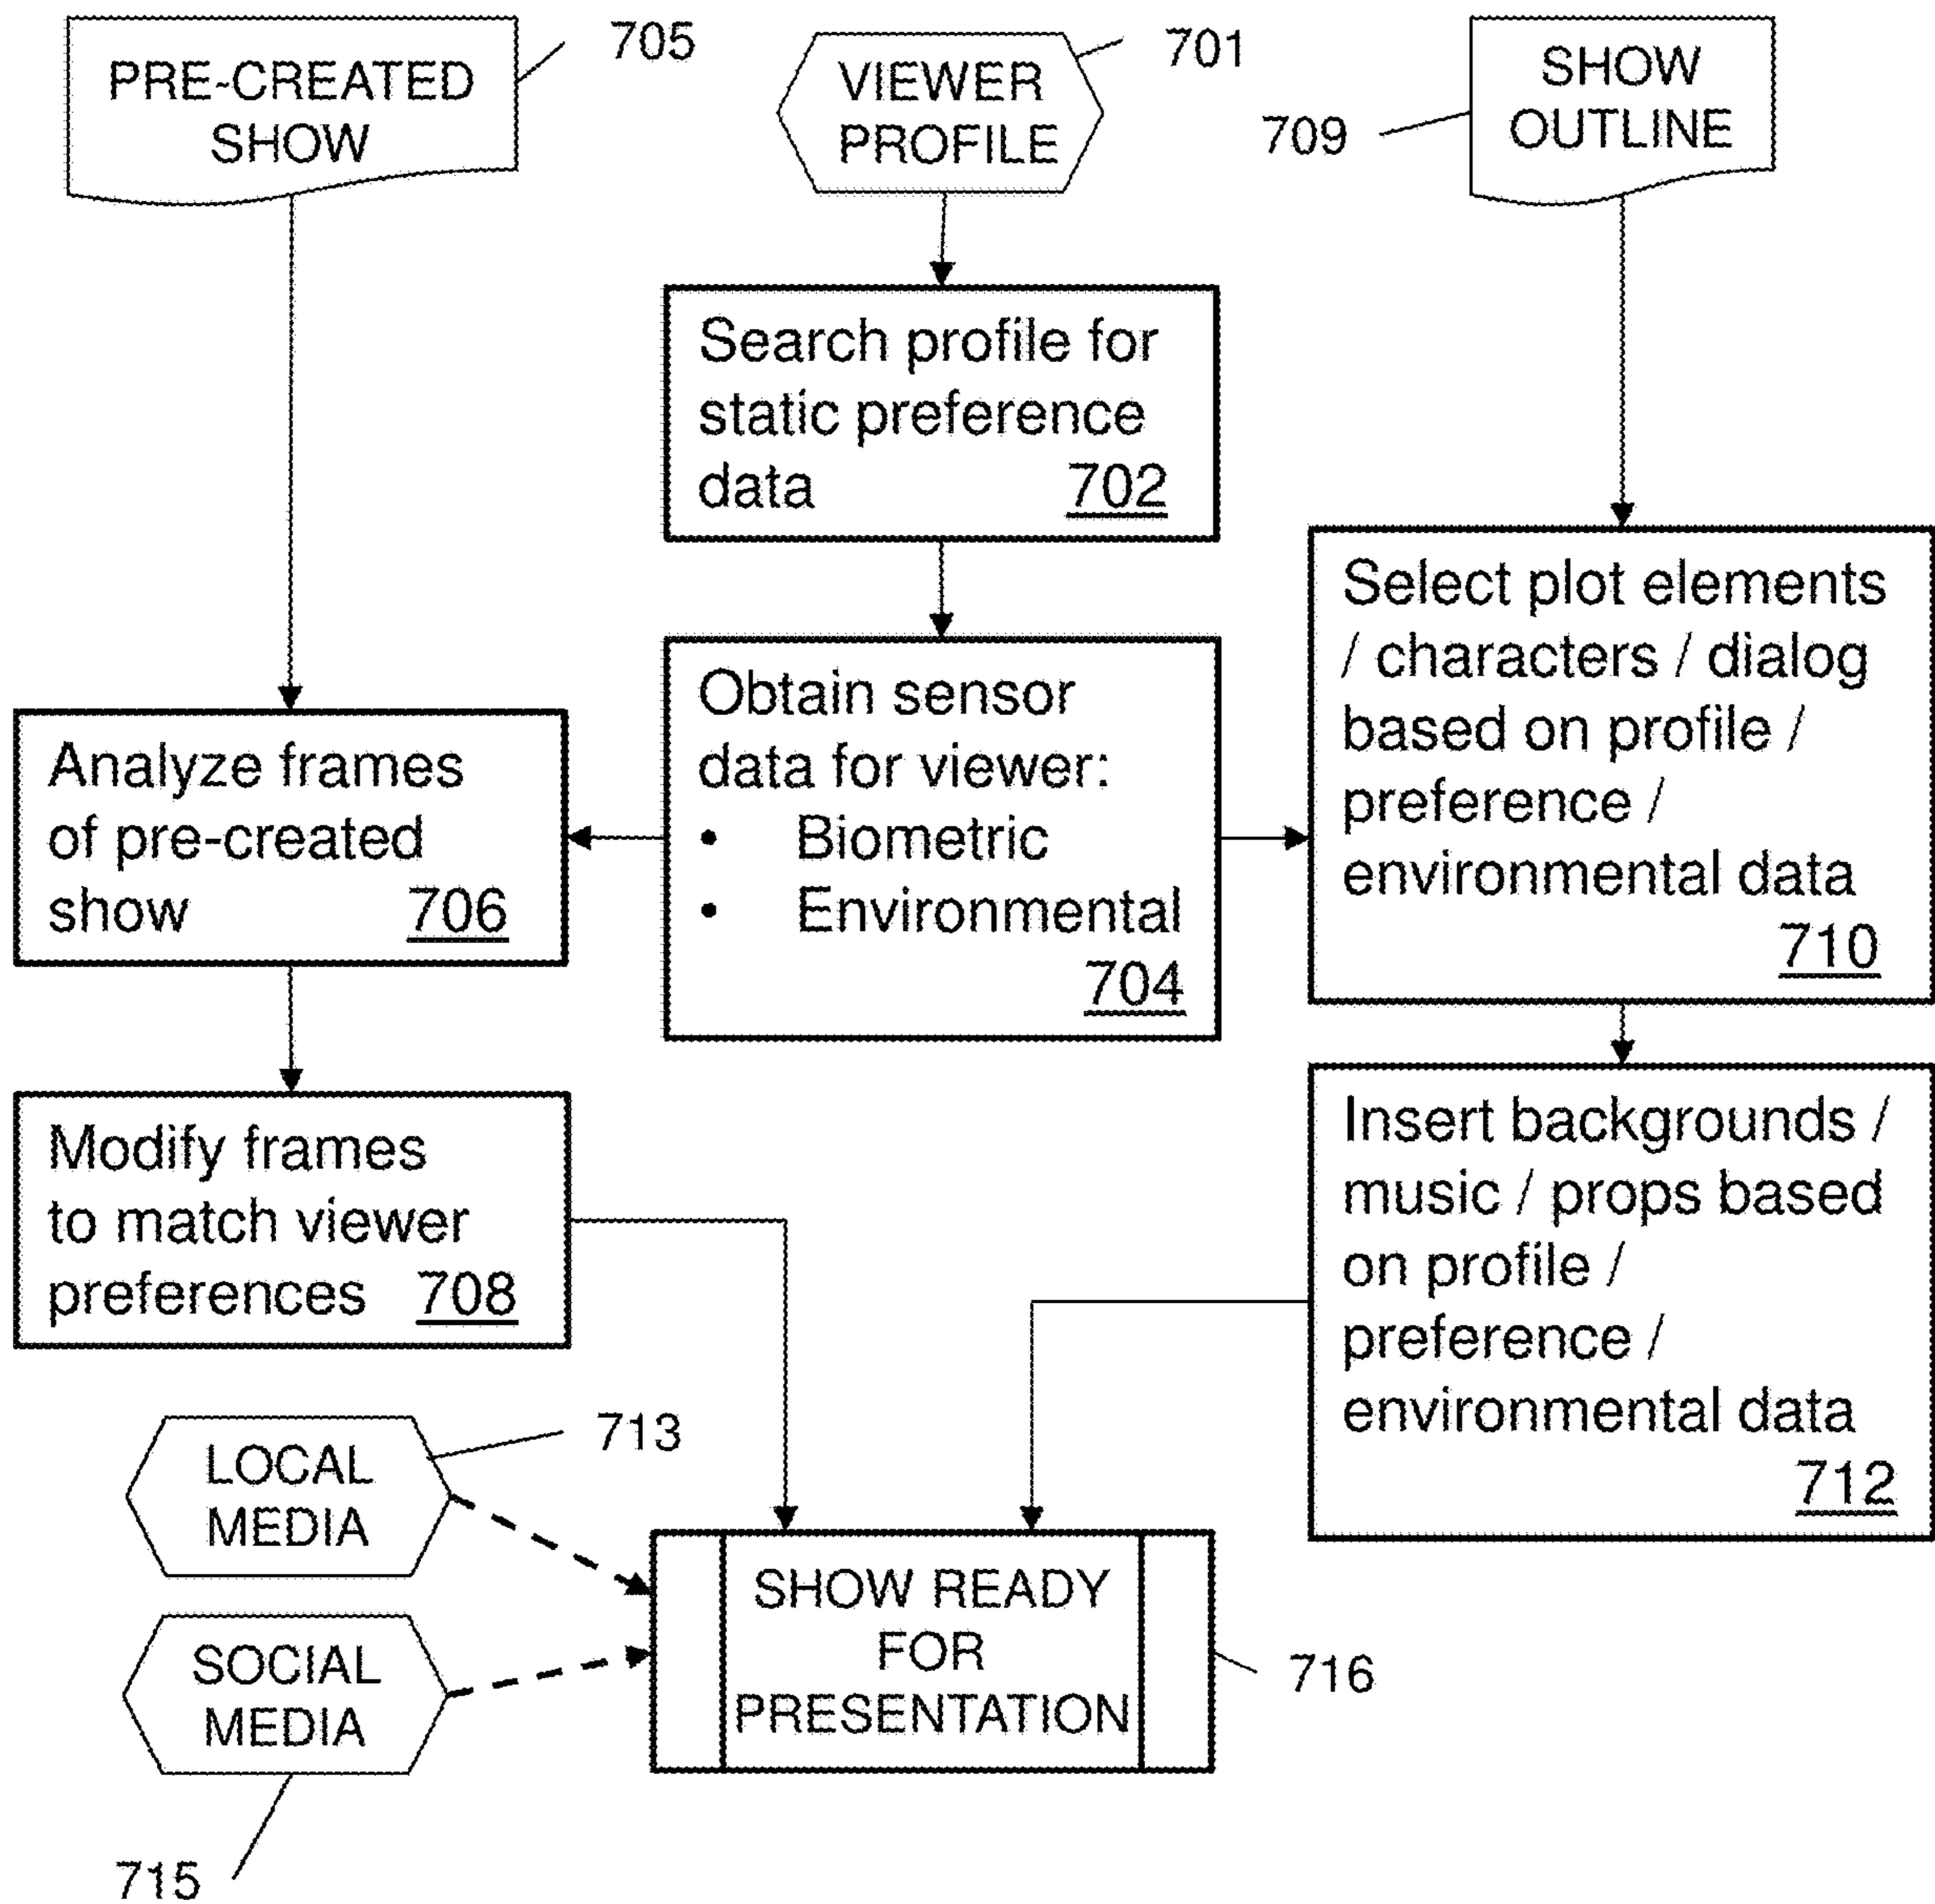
PRE-CREATED SHOW

705

VIEWER PROFILE

701

709

SHOW OUTLINE

Search profile for static preference data 702

Select plot elements / characters / dialog based on profile / preference / environmental data 710

Analyze frames of pre-created show 706

Obtain sensor data for viewer:
• Biometric
• Environmental
704

Modify frames to match viewer preferences 708

Insert backgrounds / music / props based on profile / preference / environmental data 712

LOCAL MEDIA

713

SOCIAL MEDIA

SHOW READY FOR PRESENTATION

716

715